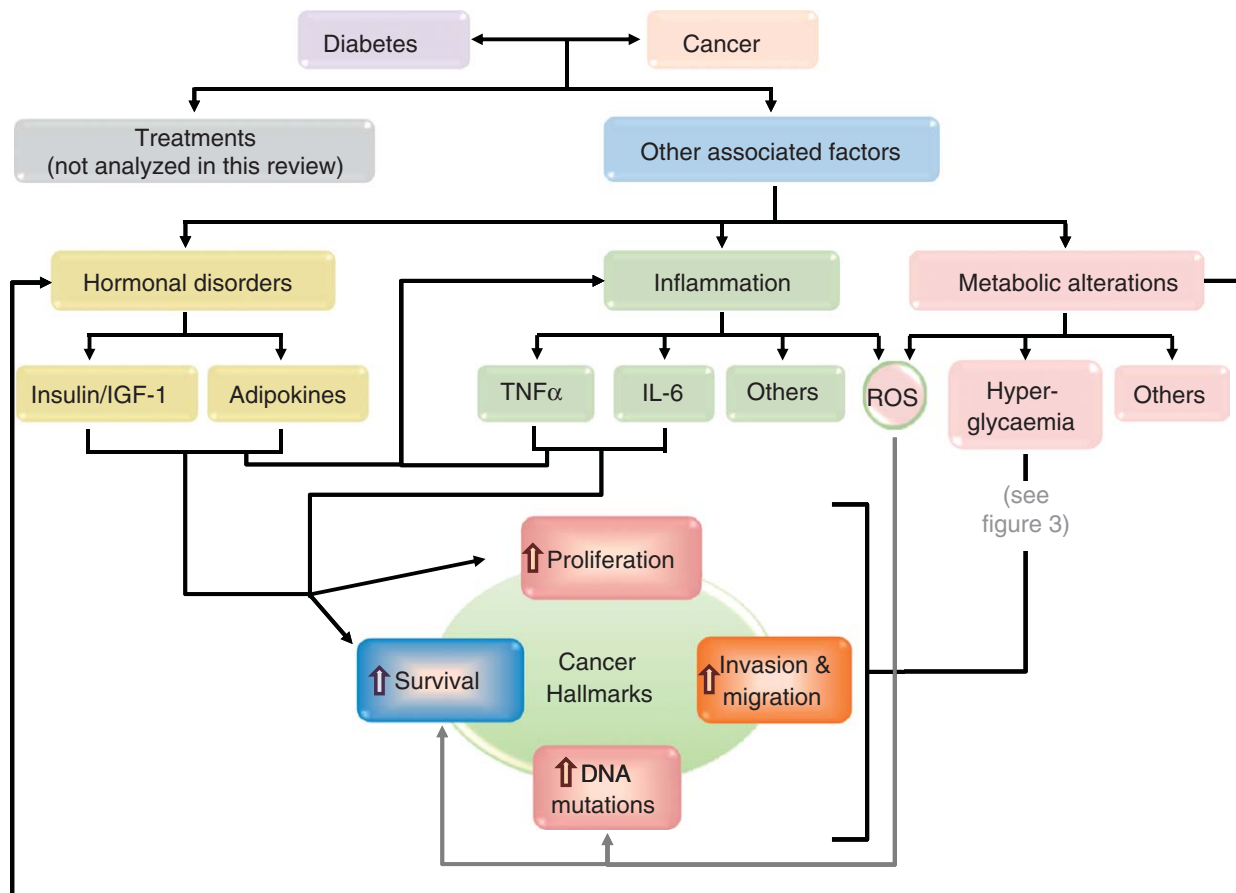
Diabetes

Cancer

Treatments (not analyzed in this review)

Other associated factors

Hormonal disorders

Inflammation

Metabolic alterations

Insulin/IGF-1

Adipokines

TNF$\alpha$

IL-6

Others

ROS

Hyper-glycaemia

Others

(see figure 3)

⇧Proliferation

Cancer Hallmarks

⇧Survival

⇧Invasion & migration

⇧DNA mutations